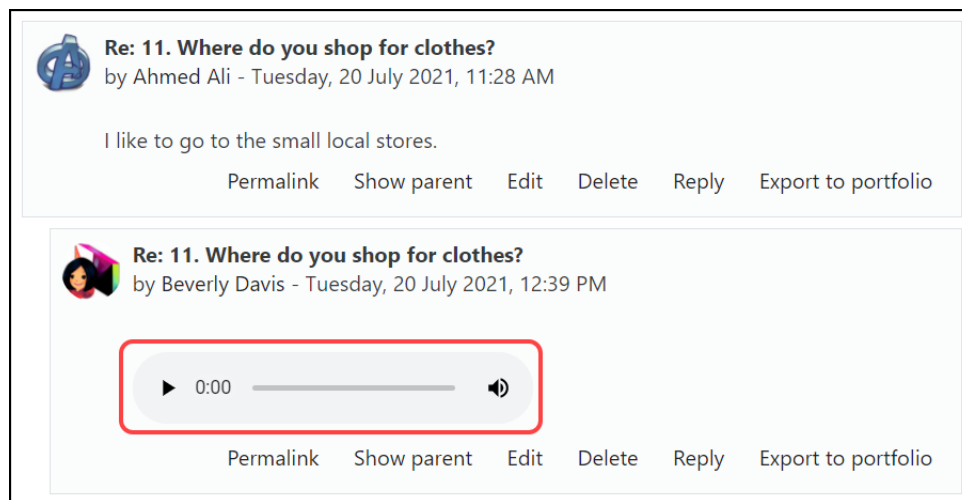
Re: 11. Where do you shop for clothes?
by Ahmed Ali - Tuesday, 20 July 2021, 11:28 AM

I like to go to the small local stores.

Permalink Show parent Edit Delete Reply Export to portfolio

Re: 11. Where do you shop for clothes?
by Beverly Davis - Tuesday, 20 July 2021, 12:39 PM

0:00

Permalink Show parent Edit Delete Reply Export to portfolio